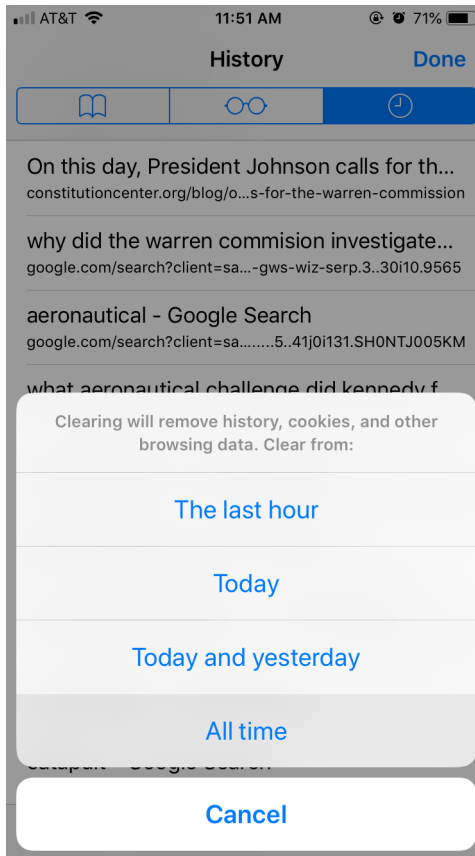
AT&T 11:51 AM 71%

History Done

On this day, President Johnson calls for th...
constitutioncenter.org/blog/o...s-for-the-warren-commission

why did the warren commision investigate...
google.com/search?client=sa...-gws-wiz-serp.3..30i10.9565

aeronautical - Google Search
google.com/search?client=sa........5..41j0i131.SH0NTJ005KM

what aeronautical challenge did kennedy f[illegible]

Clearing will remove history, cookies, and other browsing data. Clear from:

The last hour

Today

Today and yesterday

All time

catapult - Google Search

Cancel